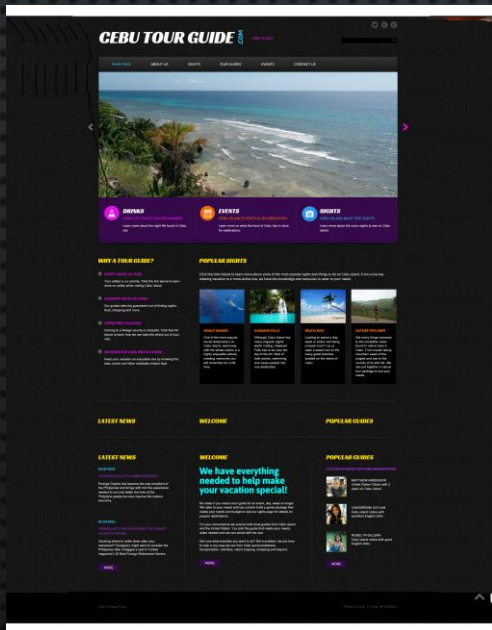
CEBU TOUR GUIDE .COM

FIND US ALSO

HOME PAGE ABOUT US SIGHTS OUR GUIDES EVENTS CONTACT US

DRINKS

EVENTS

SIGHTS

WHY A TOUR GUIDE?

POPULAR SIGHTS

LATEST NEWS

WELCOME

POPULAR GUIDES

LATEST NEWS

WELCOME

We have everything needed to help make your vacation special!

POPULAR GUIDES

MORE

MORE

MORE

MORE